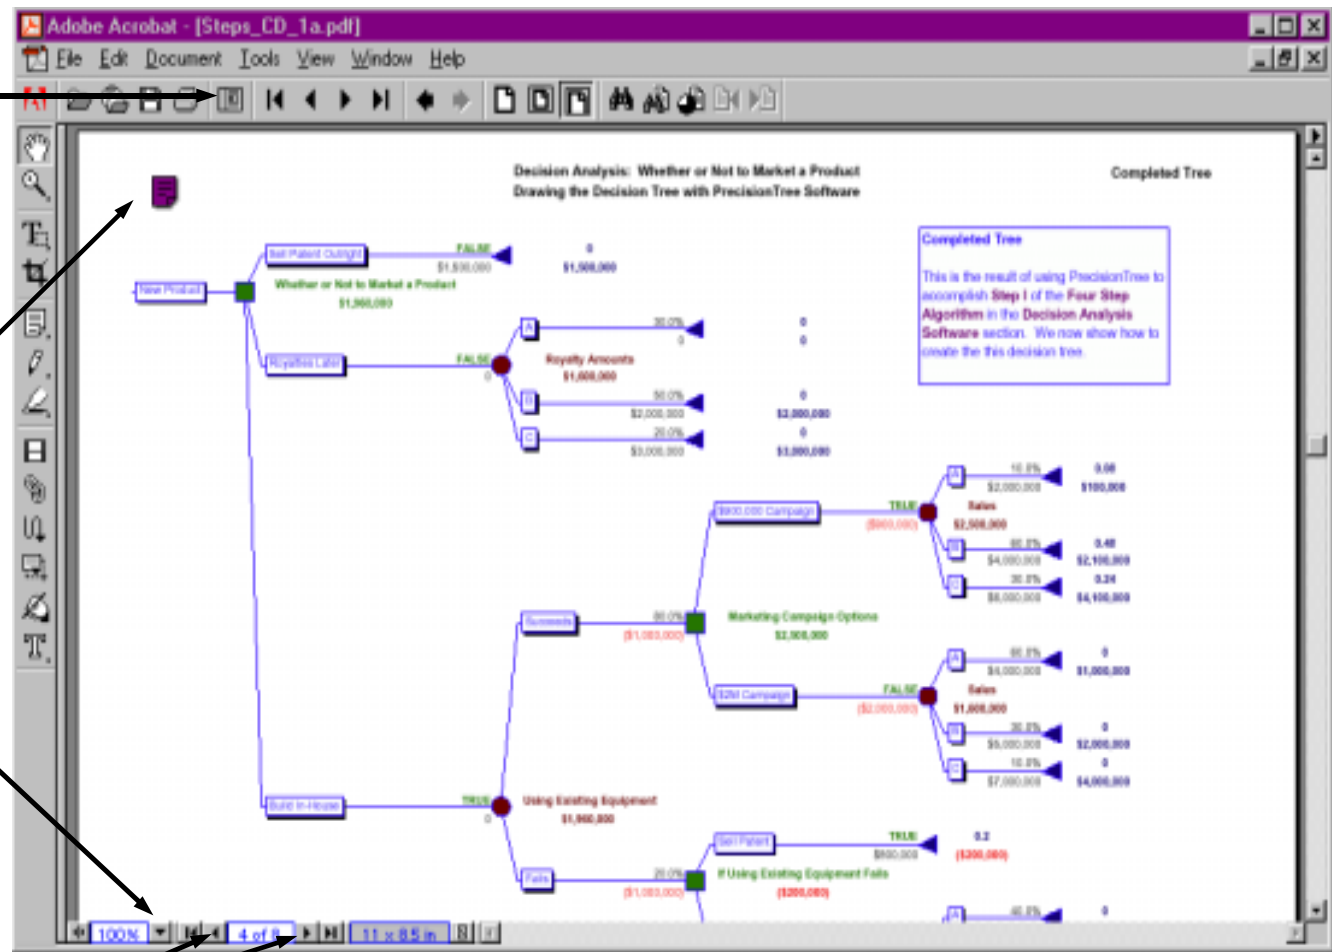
Adobe Acrobat - [Steps_CD_1a.pdf]

File Edit Document Tools View Window Help

Decision Analysis: Whether or Not to Market a Product
Drawing the Decision Tree with PrecisionTree Software

Completed Tree

Completed Tree

This is the result of using PrecisionTree to accomplish Step I of the Four Step Algorithm in the Decision Analysis Software section. We now show how to create the this decision tree.

New Product

Whether or Not to Market a Product
$1,960,000

Sell Patent Outright
FALSE
$1,500,000
0
$1,500,000

Royalties Later
FALSE
0
Royalty Amounts
$1,600,000

A
30.0%
0
0
0

B
50.0%
$2,000,000
0
$2,000,000

C
20.0%
$3,000,000
0
$3,000,000

Build In-House
TRUE
0
Using Existing Equipment
$1,960,000

Success
80.0%
($1,000,000)
Marketing Campaign Options
$2,500,000

$600,000 Campaign
TRUE
($600,000)
Sales
$2,500,000

A
10.0%
$2,000,000
0.08
$100,000

B
60.0%
$4,000,000
0.48
$2,100,000

C
30.0%
$6,000,000
0.24
$4,100,000

$2M Campaign
FALSE
($2,000,000)
Sales
$1,600,000

A
60.0%
$4,000,000
0
$1,000,000

B
30.0%
$5,000,000
0
$2,000,000

C
10.0%
$7,000,000
0
$4,000,000

Fails
20.0%
($1,000,000)
If Using Existing Equipment Fails
($200,000)

Sell Patent
TRUE
$800,000
0.2
($200,000)

A
40.0%
0

100%
4 of 8
11 x 8.5 in